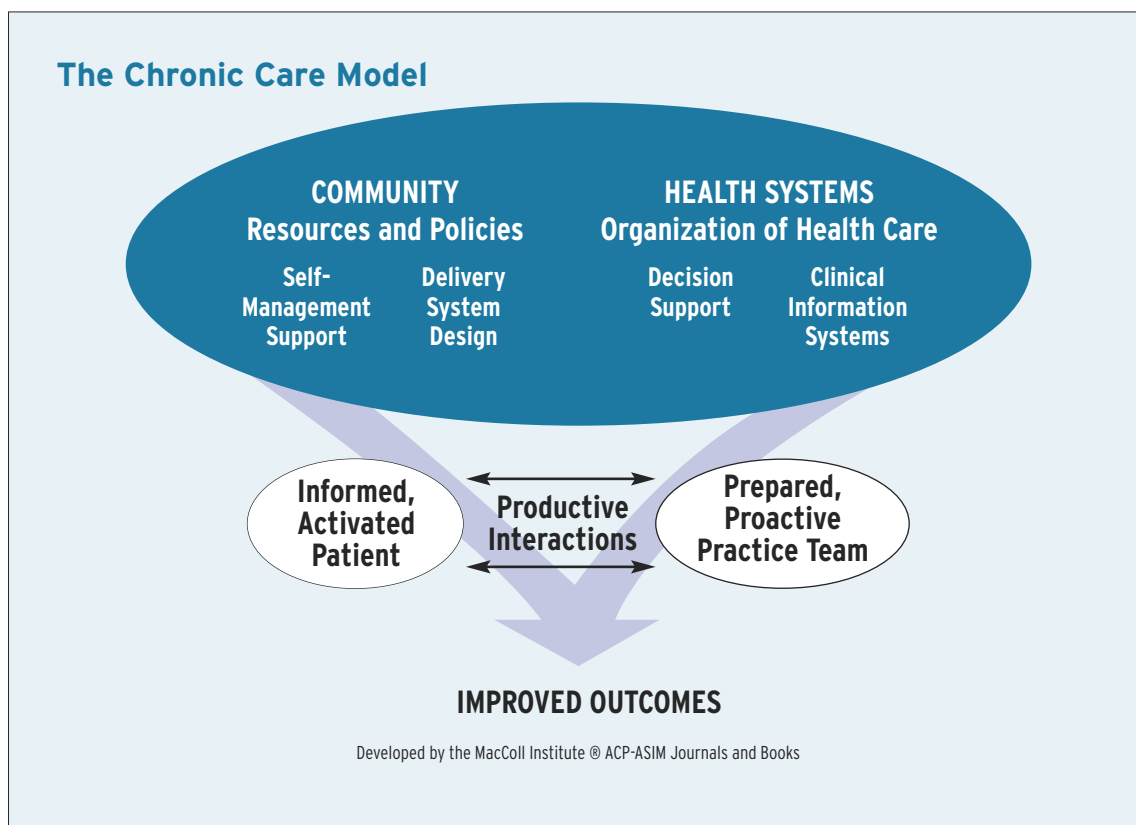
The Chronic Care Model

COMMUNITY
Resources and Policies

HEALTH SYSTEMS
Organization of Health Care

Self-Management Support

Delivery System Design

Decision Support

Clinical Information Systems

Informed, Activated Patient

Productive Interactions

Prepared, Proactive Practice Team

IMPROVED OUTCOMES

Developed by the MacColl Institute ® ACP-ASIM Journals and Books